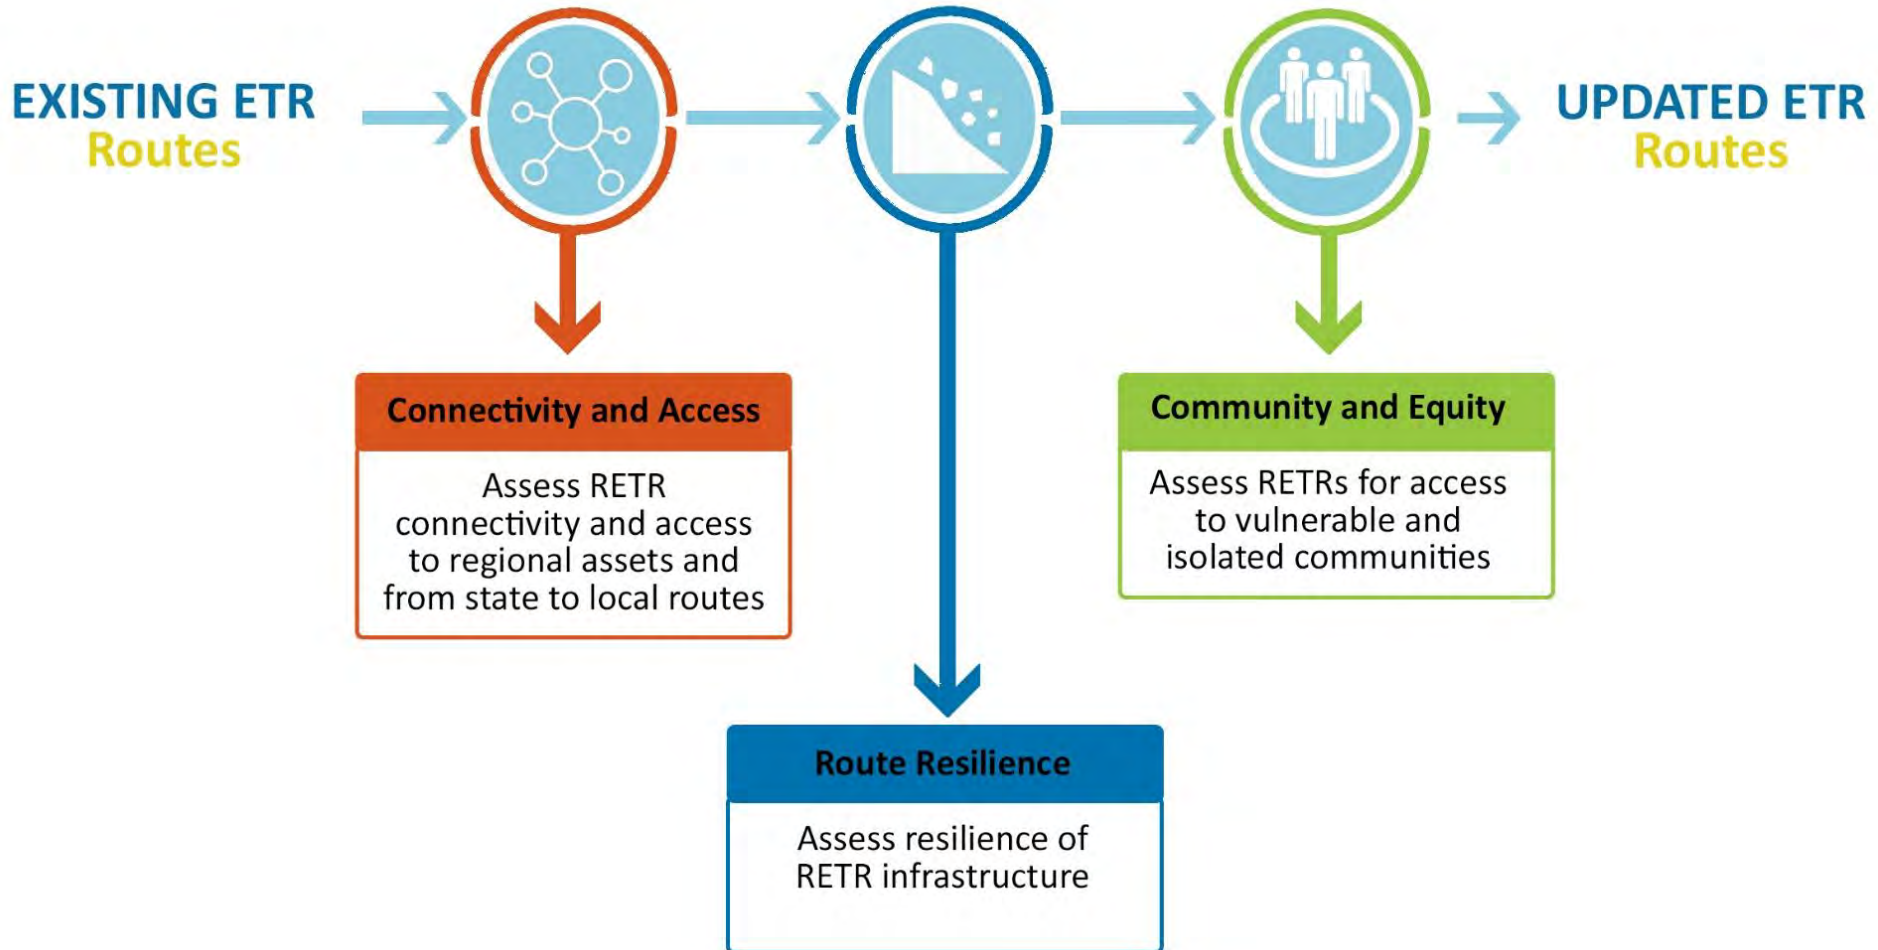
EXISTING ETR
Routes

UPDATED ETR
Routes

Connectivity and Access

Assess RETR connectivity and access to regional assets and from state to local routes

Community and Equity

Assess RETRs for access to vulnerable and isolated communities

Route Resilience

Assess resilience of RETR infrastructure